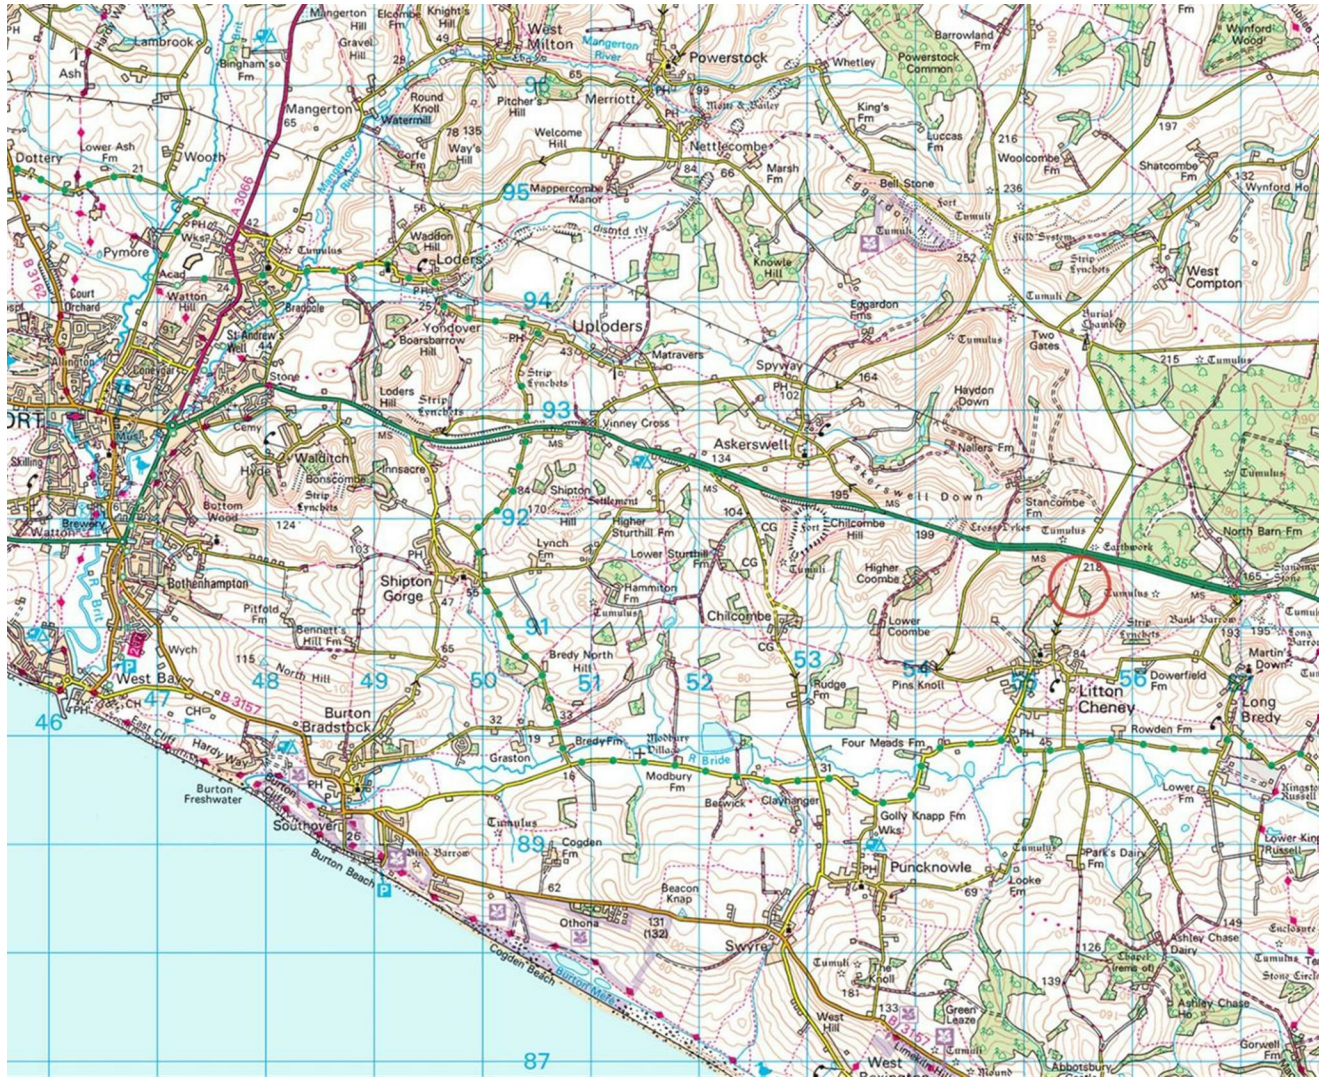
Mangerton Hill
Elcombe Fm
Knight's Hill
West Milton
Mangerton River
Powerstock
Barrowland Fm
Wynford Wood
Lambrook
Gravel Hill
Bingham's Fm
Whetley
Powerstock Common
Ash
Mangerton
Round Knoll
Pitcher's Hill
Merriott
Motte & Bailey
King's Fm
Watermill
Way's Hill
Welcome Hill
Nettlecombe
Luccas Fm
Woolcombe Fm
Shatcombe Fm
Dottery
Lower Ash Fm
Wooth
Corfe Fm
Marsh Fm
Bell Stone
Wynford Ho
Mappercombe Manor
Fort
Tumuli
Eggardon Hill
Pymore
Waddon Hill
Loders
dismtd rly
Knowle Hill
Field System
Strip Lynchets
West Compton
Court Orchard
Acad
Watton Hill
Bradpole
Tumulus
Eggardon Fms
Tumuli
Burial Chamber
Yondover
Uploders
Allington
St Andrew Well
Boarsbarrow Hill
Matravers
Two Gates
Spyway
Tumulus
Strip Lynchets
Haydon Down
Stone
Loders Hill
Strip Lynchets
Vinney Cross
Askerswell
Nallers Fm
Cemy
Mus
Hyde
Walditch
Innsacre
Shipton Hill
Settlement
Askerswell Down
Stancombe Fm
Bonscombe
Strip Lynchets
Skilling
Brewery
Bottom Wood
Higher Sturthill Fm
Fort
Chilcombe Hill
Cross Dykes
Tumulus
North Barn Fm
Watton
Lynch Fm
Lower Sturthill Fm
Earthwork
Bothenhampton
Shipton Gorge
Higher Coombe
Tumuli
Standing Stone
Pitfold Fm
Bennett's Hill Fm
Hammiton Fm
Tumulus
Chilcombe
Lower Coombe
Tumulus
Strip Lynchets
Bank Barrow
Long Barrow
Wych
North Hill
Bredy North Hill
Rudge Fm
Pins Knoll
Litton Cheney
Dowerfield Fm
Martin's Down
West Bay
Burton Bradstock
Long Bredy
East Cliff
Hardy Way
Graston
Bredy Fm
Modbury Villa
Four Meads Fm
Rowden Fm
R Bride
Burton Freshwater
Burton Cliff
Modbury Fm
Berwick
Clayhanger
Lower Fm
Kingston Russell
Southover
Tumulus
Golly Knapp Fm
Wks
Park's Dairy Fm
Lower Kingston Russell
Cogden Fm
Bind Barrow
Puncknowle
Looke Fm
Burton Beach
Beacon Knap
Othona
Enclosure
Swyre
Ashley Chase Dairy
Chapel (rems of)
Cogden Beach
Burton Mere
Tumuli
Knoll
Green Leaze
Ashley Chase Ho
Stone Circle
West Hill
West Bexington
Tumuli
Limekiln Hill
Mound
Abbotsbury
Gorwell Fm
PH
Wks
MS
CH
CG
Fm
A 3066
B 3157
B 3162
B 3157
A 35
90 95 94 93 92 91 89 87
46 47 48 49 50 51 52 53 54 55 56
65 135 78 29 49 65 99 84 66 216 197 236 132 252 42 56 24 25 44 43 215 164 102 134 124 84 170 195 104 199 218 165 193 195 103 47 55 65 115 32 19 18 33 31 45 84 26 62 131 (132) 69 149 126 139 181 133 21